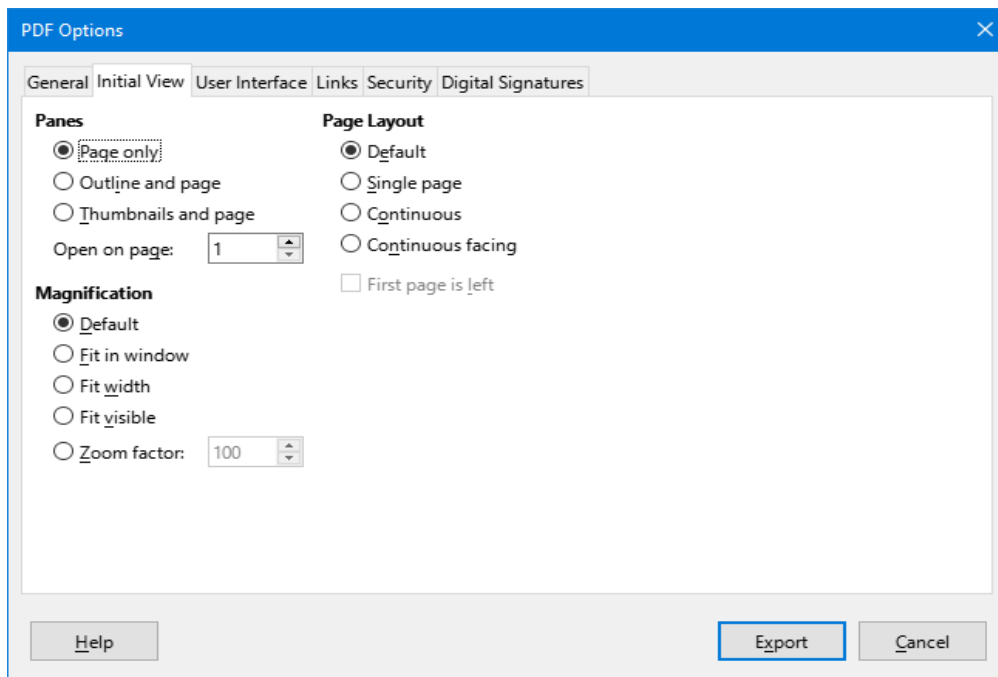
PDF Options

General Initial View User Interface Links Security Digital Signatures

Panes
Page only
Outline and page
Thumbnails and page
Open on page: 1

Magnification
Default
Fit in window
Fit width
Fit visible
Zoom factor: 100

Page Layout
Default
Single page
Continuous
Continuous facing
First page is left

Help
Export
Cancel